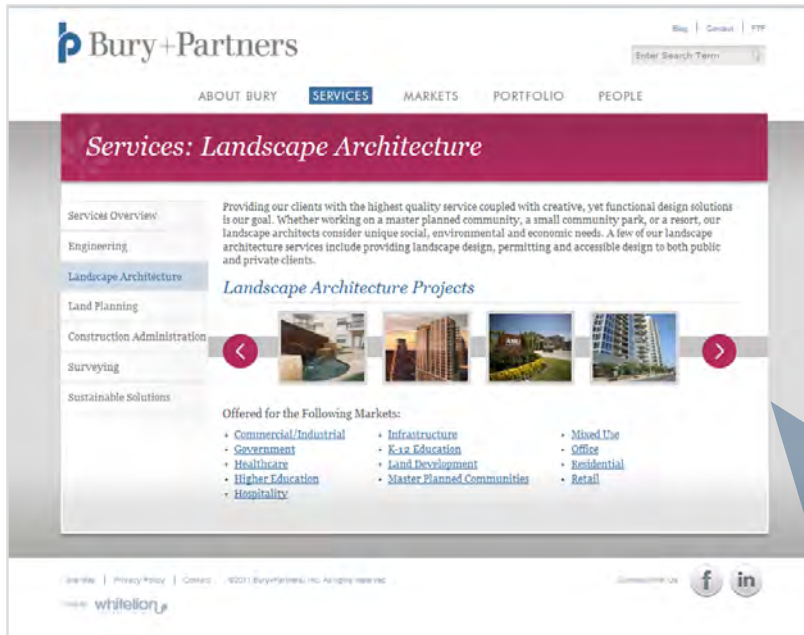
Bury+Partners

Blog | Contact | FTP

Enter Search Term

ABOUT BURY SERVICES MARKETS PORTFOLIO PEOPLE

Services: Landscape Architecture

Services Overview
Engineering
Landscape Architecture
Land Planning
Construction Administration
Surveying
Sustainable Solutions

Providing our clients with the highest quality service coupled with creative, yet functional design solutions is our goal. Whether working on a master planned community, a small community park, or a resort, our landscape architects consider unique social, environmental and economic needs. A few of our landscape architecture services include providing landscape design, permitting and accessible design to both public and private clients.

Landscape Architecture Projects

Offered for the Following Markets:

- Commercial/Industrial
- Government
- Healthcare
- Higher Education
- Hospitality

- Infrastructure
- K-12 Education
- Land Development
- Master Planned Communities

- Mixed Use
- Office
- Residential
- Retail

Site Map | Privacy Policy | Contact ©2011 Bury+Partners, Inc. All rights reserved

Connect with Us

f in

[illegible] whitelion